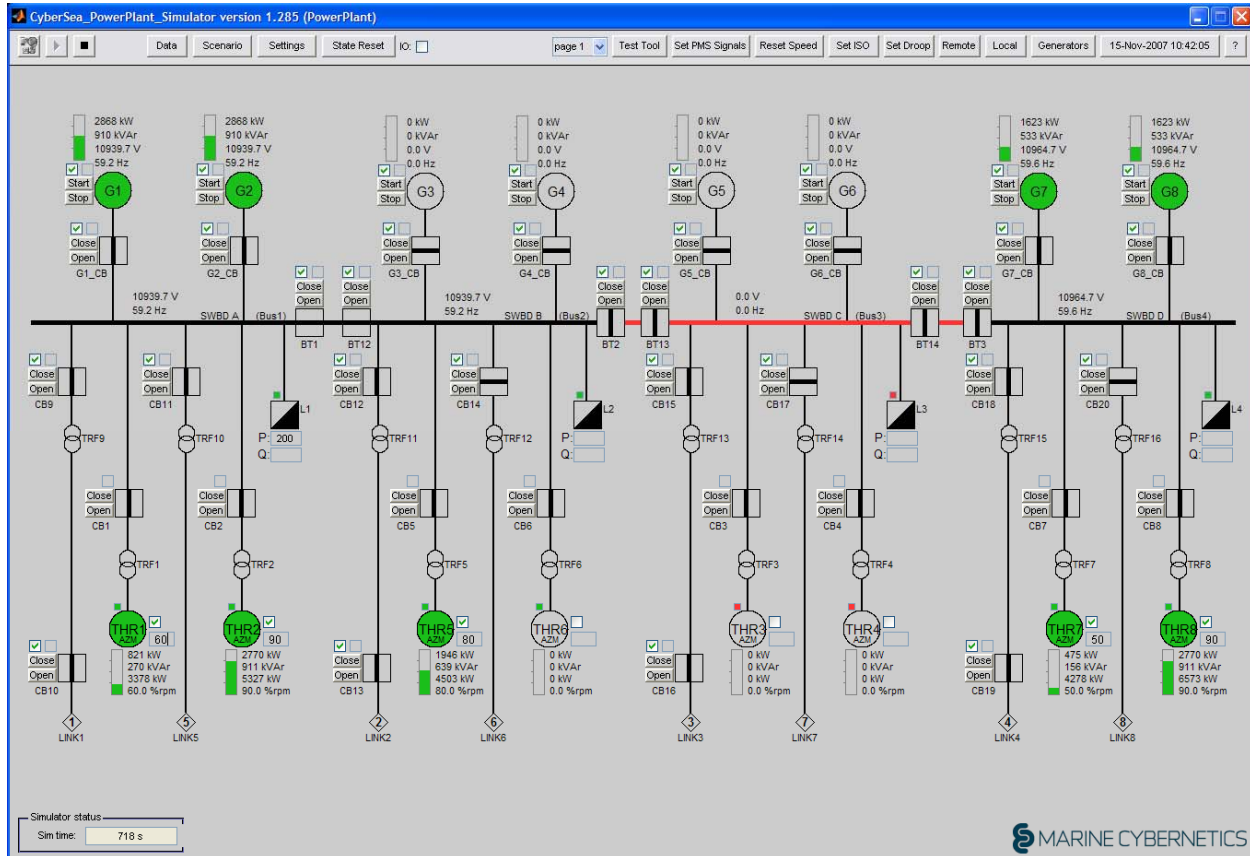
CyberSea_PowerPlant_Simulator version 1.285 (PowerPlant)

Data Scenario Settings State Reset IO: page 1 Test Tool Set PMS Signals Reset Speed Set ISO Set Droop Remote Local Generators 15-Nov-2007 10:42:05 ?

2868 kW
910 kVAr
10939.7 V
59.2 Hz
Start
Stop
G1

2868 kW
910 kVAr
10939.7 V
59.2 Hz
Start
Stop
G2

0 kW
0 kVAr
0.0 V
0.0 Hz
Start
Stop
G3

0 kW
0 kVAr
0.0 V
0.0 Hz
Start
Stop
G4

0 kW
0 kVAr
0.0 V
0.0 Hz
Start
Stop
G5

0 kW
0 kVAr
0.0 V
0.0 Hz
Start
Stop
G6

1623 kW
533 kVAr
10964.7 V
59.6 Hz
Start
Stop
G7

1623 kW
533 kVAr
10964.7 V
59.6 Hz
Start
Stop
G8

Close Open G1_CB
Close Open G2_CB
Close Open G3_CB
Close Open G4_CB
Close Open G5_CB
Close Open G6_CB
Close Open G7_CB
Close Open G8_CB

10939.7 V
59.2 Hz
SWBD A (Bus1)
Close Open BT1
Close Open BT12
10939.7 V
59.2 Hz
SWBD B (Bus2)
Close Open BT2
Close Open BT13
0.0 V
0.0 Hz
SWBD C (Bus3)
Close Open BT14
Close Open BT3
10964.7 V
59.6 Hz
SWBD D (Bus4)

Close Open CB9
Close Open CB11
L1 P: 200 Q:
Close Open CB12
Close Open CB14
L2 P: Q:
Close Open CB15
Close Open CB17
L3 P: Q:
Close Open CB18
Close Open CB20
L4 P: Q:

TRF9 TRF10 TRF11 TRF12 TRF13 TRF14 TRF15 TRF16

Close Open CB1
Close Open CB2
Close Open CB5
Close Open CB6
Close Open CB3
Close Open CB4
Close Open CB7
Close Open CB8

TRF1 TRF2 TRF5 TRF6 TRF3 TRF4 TRF7 TRF8

THR1 AZM 60
821 kW
270 kVAr
3378 kW
60.0 %rpm

THR2 AZM 90
2770 kW
911 kVAr
5327 kW
90.0 %rpm

THR5 AZM 80
1946 kW
639 kVAr
4503 kW
80.0 %rpm

THR6 AZM
0 kW
0 kVAr
0 kW
0.0 %rpm

THR3 AZM
0 kW
0 kVAr
0 kW
0.0 %rpm

THR4 AZM
0 kW
0 kVAr
0 kW
0.0 %rpm

THR7 AZM 50
475 kW
156 kVAr
4278 kW
50.0 %rpm

THR8 AZM 90
2770 kW
911 kVAr
6573 kW
90.0 %rpm

Close Open CB10
Close Open CB13
Close Open CB16
Close Open CB19

1 LINK1
5 LINK5
2 LINK2
6 LINK6
3 LINK3
7 LINK7
4 LINK4
8 LINK8

Simulator status
Sim time: 718 s

MARINE CYBERNETICS